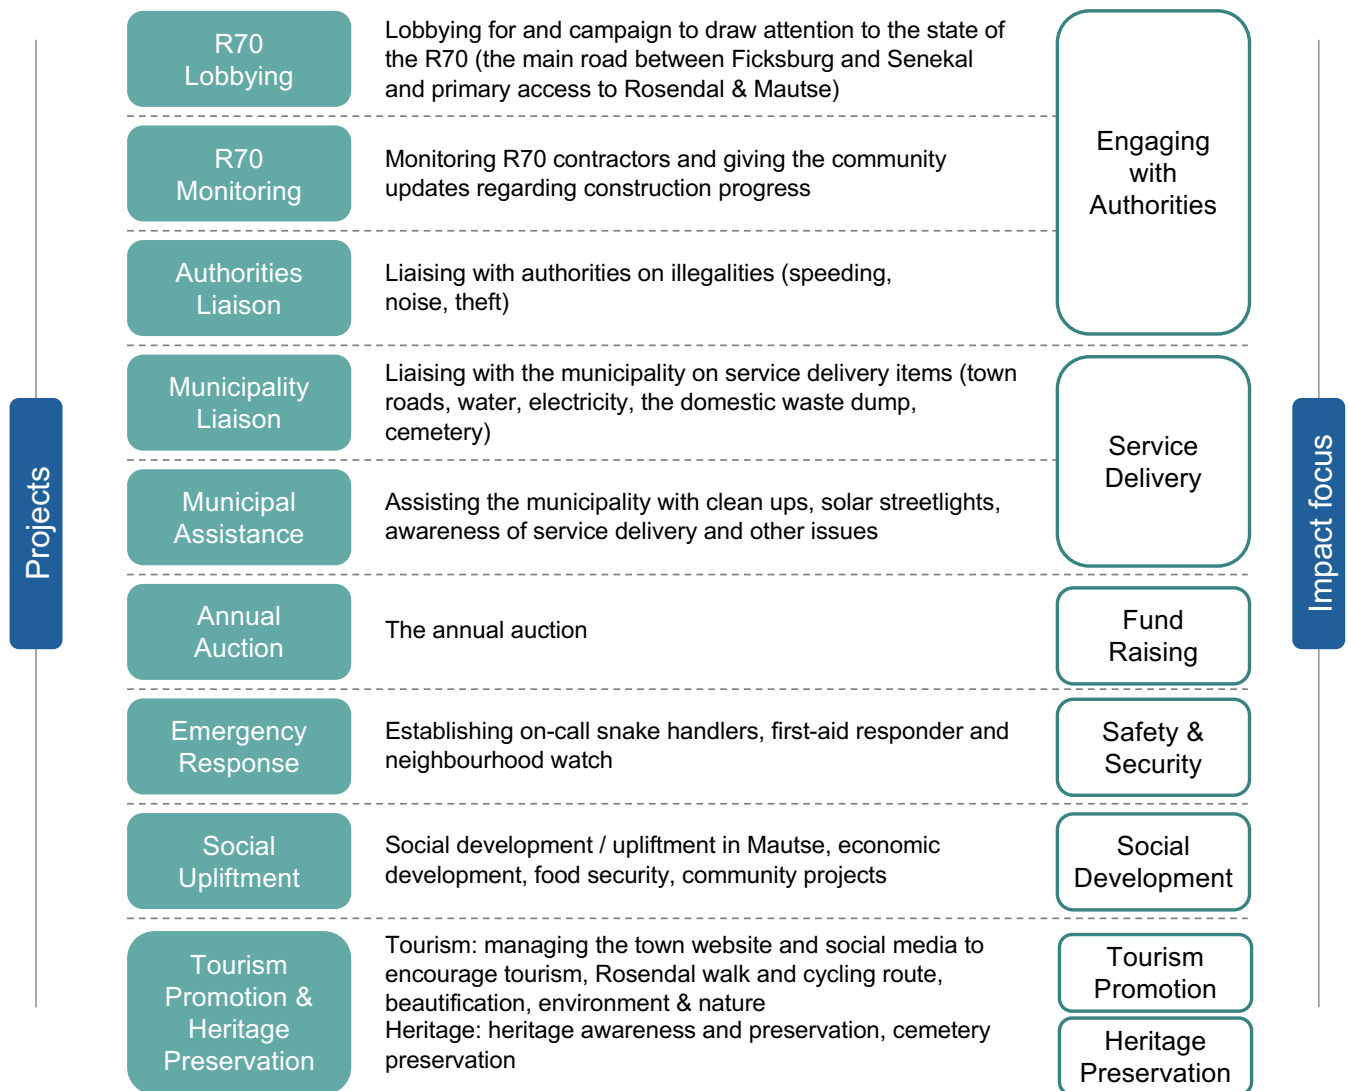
Projects

R70 Lobbying

Lobbying for and campaign to draw attention to the state of the R70 (the main road between Ficksburg and Senekal and primary access to Rosendal & Mautse)

R70 Monitoring

Monitoring R70 contractors and giving the community updates regarding construction progress

Authorities Liaison

Liaising with authorities on illegalities (speeding, noise, theft)

Engaging with Authorities

Municipality Liaison

Liaising with the municipality on service delivery items (town roads, water, electricity, the domestic waste dump, cemetery)

Municipal Assistance

Assisting the municipality with clean ups, solar streetlights, awareness of service delivery and other issues

Service Delivery

Annual Auction

The annual auction

Fund Raising

Emergency Response

Establishing on-call snake handlers, first-aid responder and neighbourhood watch

Safety & Security

Social Upliftment

Social development / upliftment in Mautse, economic development, food security, community projects

Social Development

Tourism Promotion & Heritage Preservation

Tourism: managing the town website and social media to encourage tourism, Rosendal walk and cycling route, beautification, environment & nature
Heritage: heritage awareness and preservation, cemetery preservation

Tourism Promotion

Heritage Preservation

Impact focus